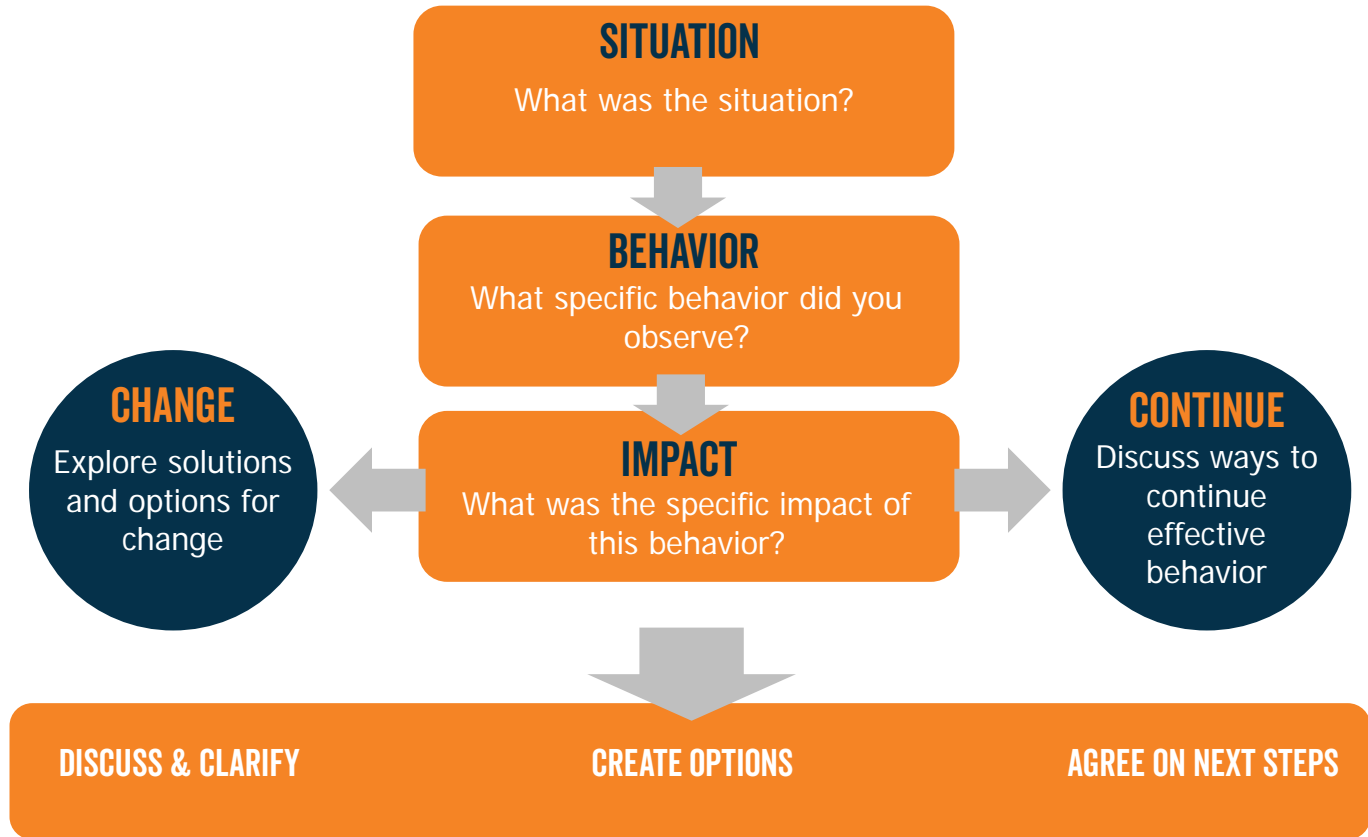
SITUATION
What was the situation?

BEHAVIOR
What specific behavior did you observe?

CHANGE
Explore solutions and options for change

IMPACT
What was the specific impact of this behavior?

CONTINUE
Discuss ways to continue effective behavior

DISCUSS & CLARIFY

CREATE OPTIONS

AGREE ON NEXT STEPS